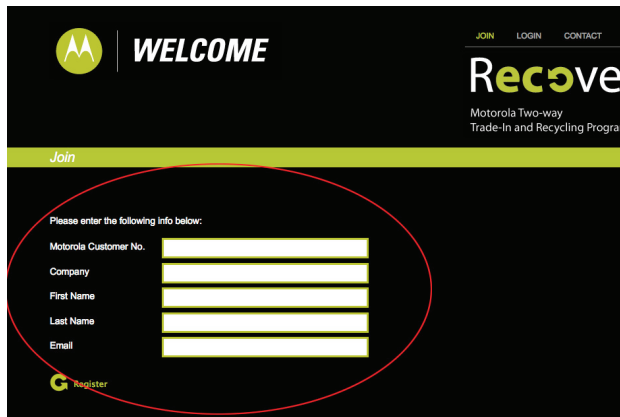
WELCOME

JOIN LOGIN CONTACT

Recove

Motorola Two-way
Trade-In and Recycling Progra

Join

Please enter the following info below:

Motorola Customer No.

Company

First Name

Last Name

Email

Register